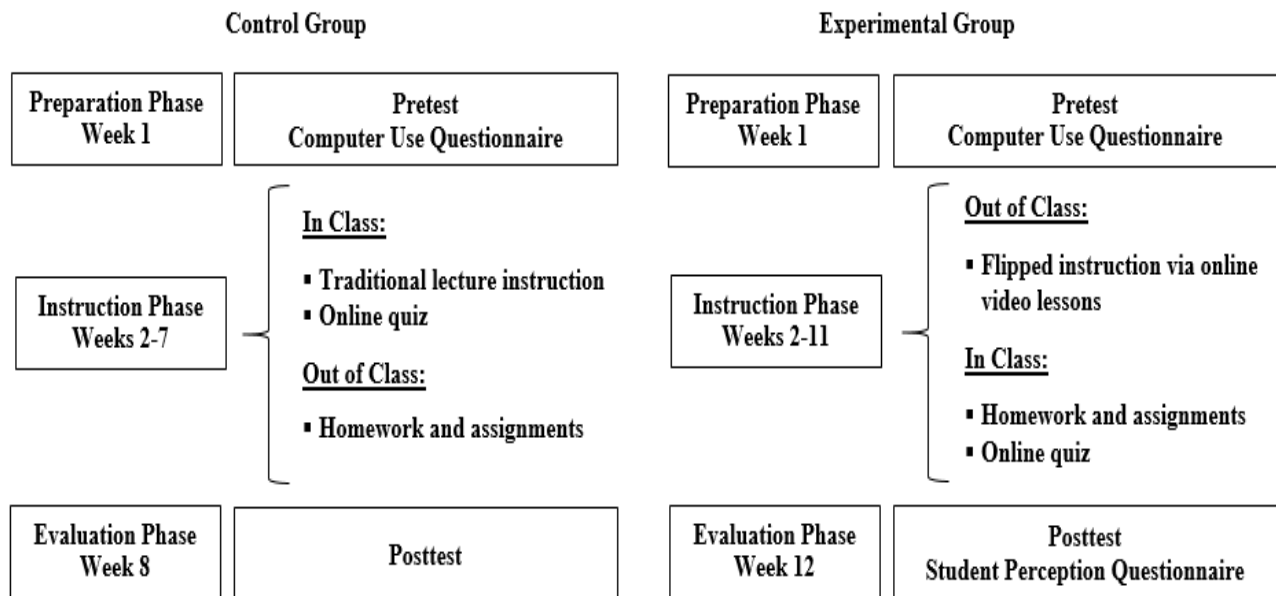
Control Group

Preparation Phase
Week 1

Pretest
Computer Use Questionnaire

Instruction Phase
Weeks 2-7

In Class:

▪ Traditional lecture instruction
▪ Online quiz

Out of Class:

▪ Homework and assignments

Evaluation Phase
Week 8

Posttest

Experimental Group

Preparation Phase
Week 1

Pretest
Computer Use Questionnaire

Instruction Phase
Weeks 2-11

Out of Class:

▪ Flipped instruction via online video lessons

In Class:

▪ Homework and assignments
▪ Online quiz

Evaluation Phase
Week 12

Posttest
Student Perception Questionnaire